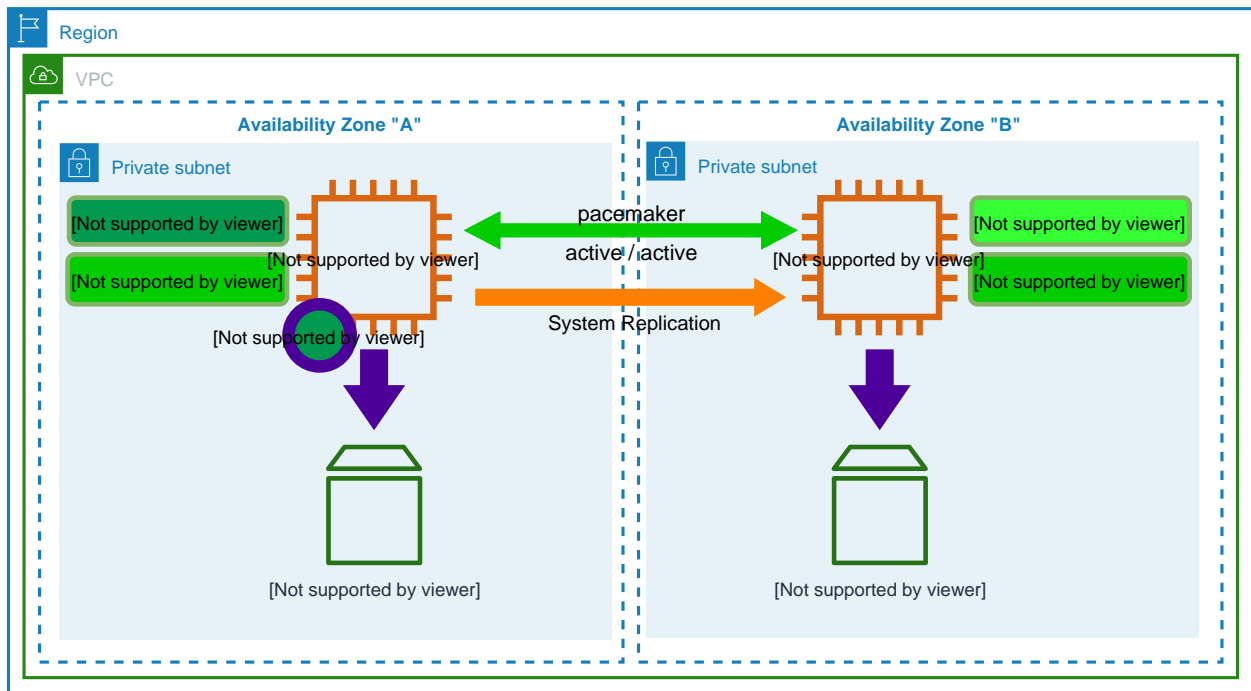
Region

VPC

Availability Zone "A"

Private subnet

[Not supported by viewer]

[Not supported by viewer]

[Not supported by viewer]

[Not supported by viewer]

[Not supported by viewer]

pacemaker

active / active

System Replication

Availability Zone "B"

Private subnet

[Not supported by viewer]

[Not supported by viewer]

[Not supported by viewer]

[Not supported by viewer]